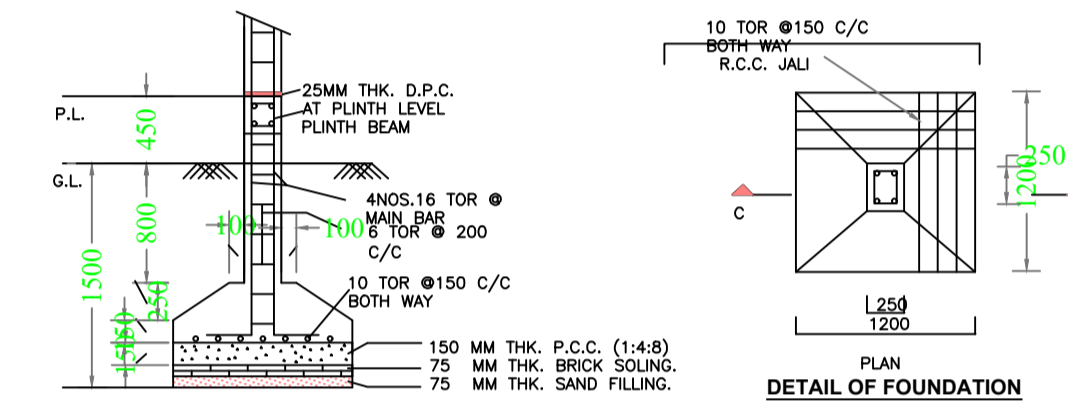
25MM THK. D.P.C. AT PLINTH LEVEL
PLINTH BEAM

P.L.
450
G.L.

4NOS.16 TOR @ MAIN BAR
6 TOR @ 200 C/C

800
100
100
1500
250
150
150

10 TOR @150 C/C BOTH WAY

150 MM THK. P.C.C. (1:4:8)
75 MM THK. BRICK SOLING.
75 MM THK. SAND FILLING.

10 TOR @150 C/C BOTH WAY
R.C.C. JALI

C
250
1200
250
1200

PLAN
DETAIL OF FOUNDATION